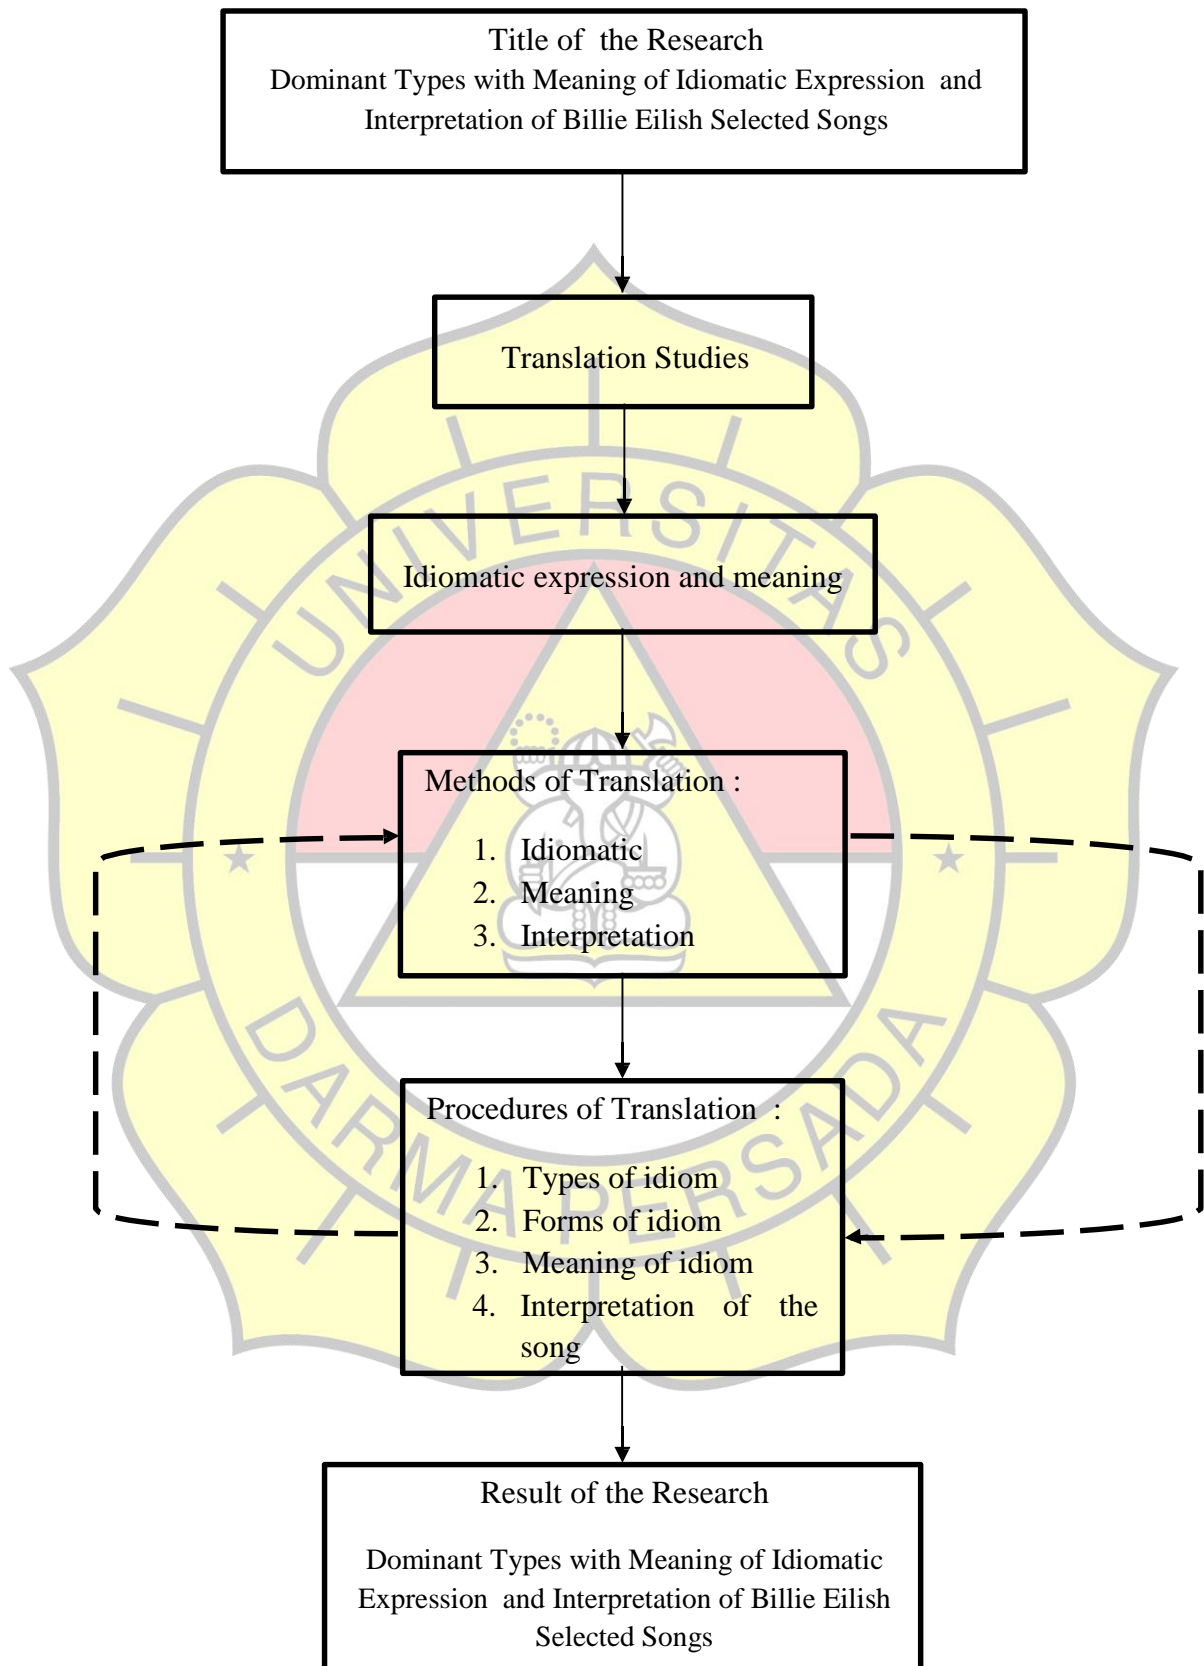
Title of the Research
Dominant Types with Meaning of Idiomatic Expression and Interpretation of Billie Eilish Selected Songs

Translation Studies

Idiomatic expression and meaning

Methods of Translation :

1. Idiomatic
2. Meaning
3. Interpretation

Procedures of Translation :

1. Types of idiom
2. Forms of idiom
3. Meaning of idiom
4. Interpretation of the song

Result of the Research

Dominant Types with Meaning of Idiomatic Expression and Interpretation of Billie Eilish Selected Songs

UNIVERSITAS DARMA PERSADA